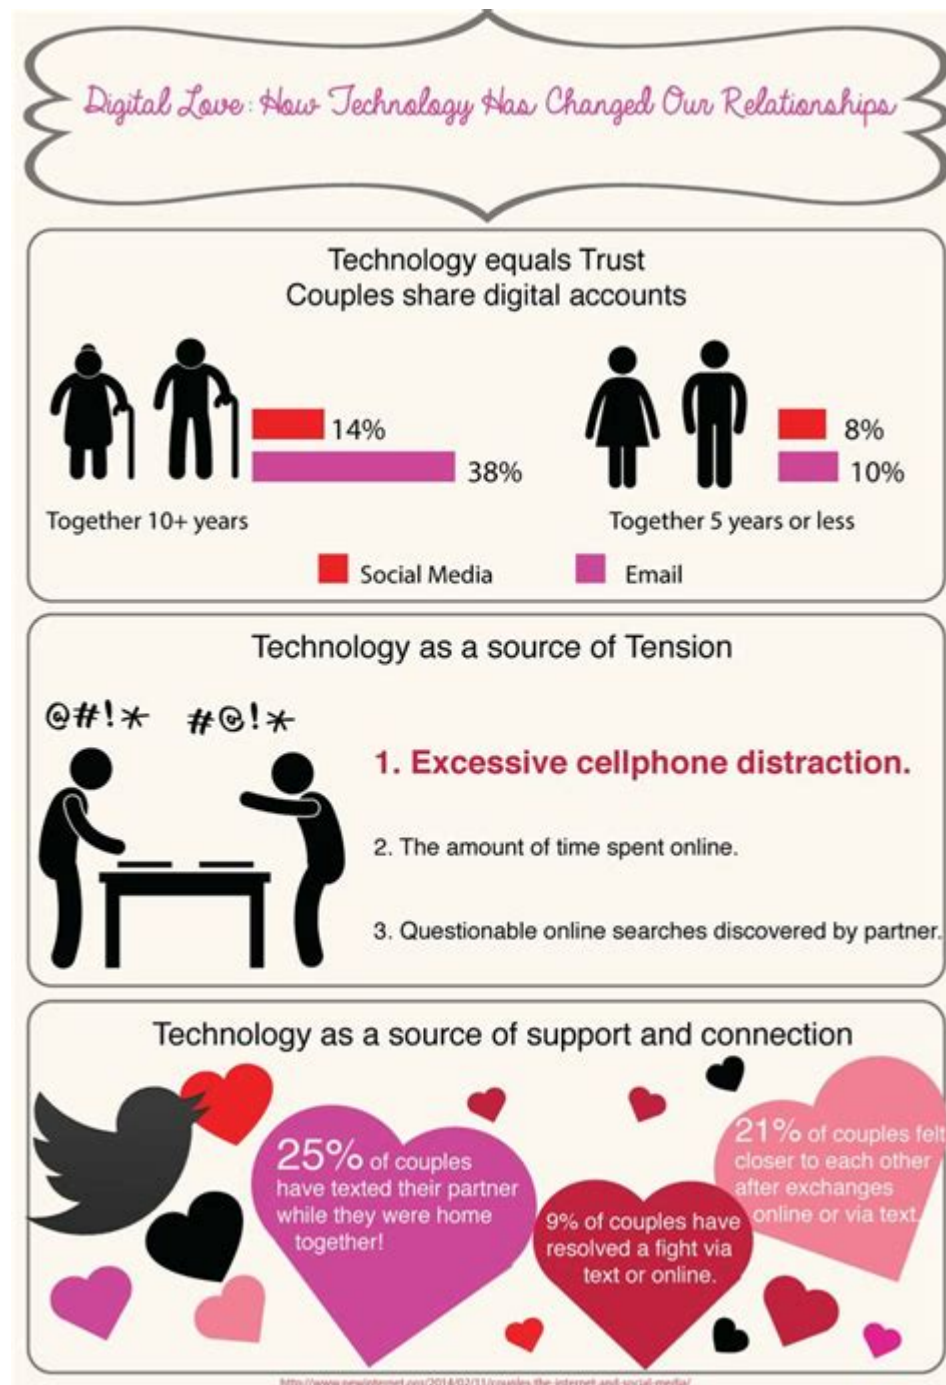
Digital Love: How Technology Has Changed Our Relationships

Technology equals Trust
Couples share digital accounts

14%
38%
Together 10+ years

8%
10%
Together 5 years or less

Social Media
Email

Technology as a source of Tension

@#!* #@!*

1. Excessive cellphone distraction.

2. The amount of time spent online.

3. Questionable online searches discovered by partner.

Technology as a source of support and connection

25% of couples have texted their partner while they were home together!

9% of couples have resolved a fight via text or online.

21% of couples felt closer to each other after exchanges online or via text.

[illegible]